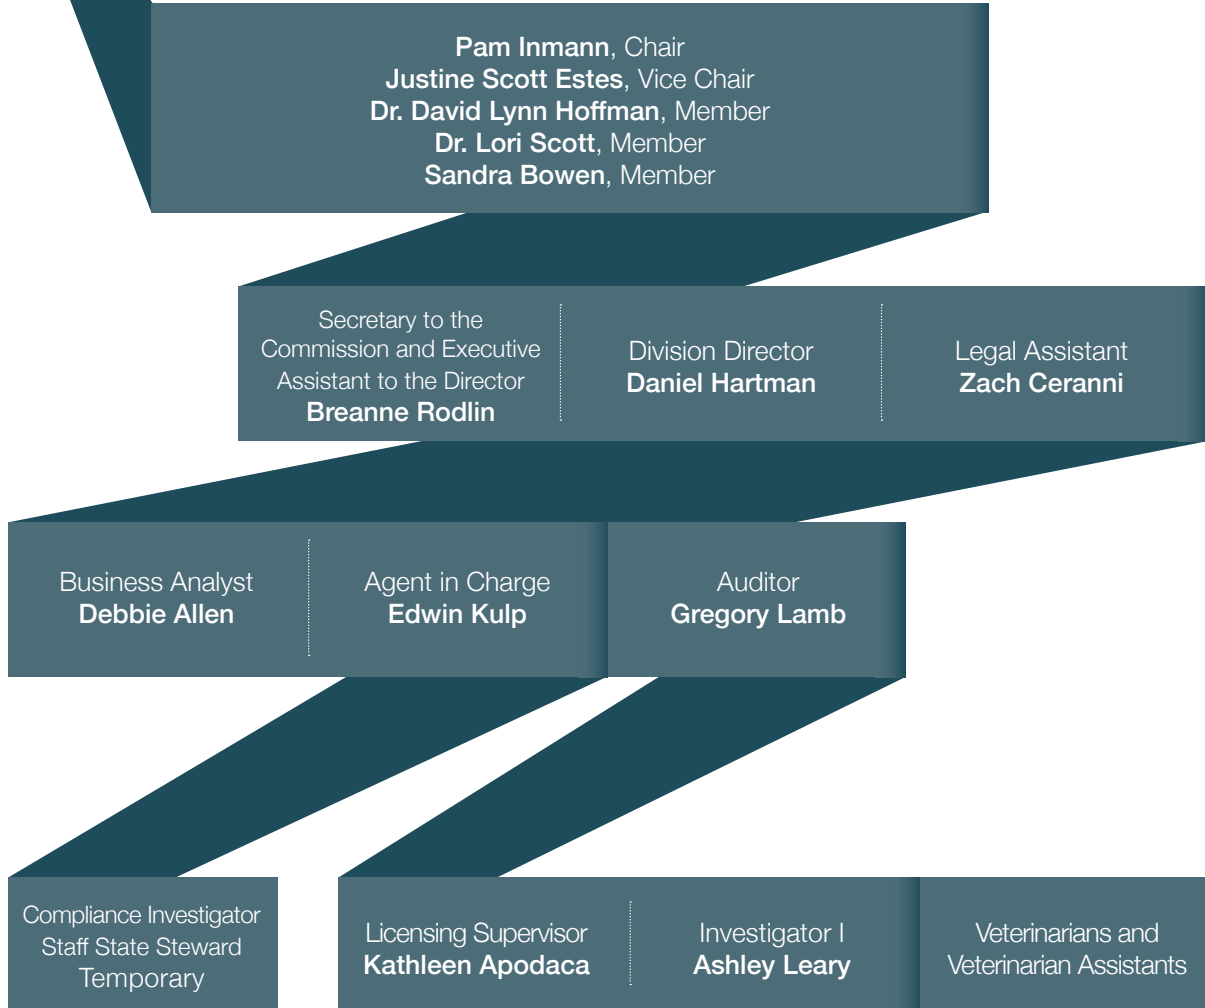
**Pam Inmann**, Chair
**Justine Scott Estes**, Vice Chair
**Dr. David Lynn Hoffman**, Member
**Dr. Lori Scott**, Member
**Sandra Bowen**, Member

Secretary to the Commission and Executive Assistant to the Director
**Breanne Rodlin**

Division Director
**Daniel Hartman**

Legal Assistant
**Zach Ceranni**

Business Analyst
**Debbie Allen**

Agent in Charge
**Edwin Kulp**

Auditor
**Gregory Lamb**

Compliance Investigator
Staff State Steward
Temporary

Licensing Supervisor
**Kathleen Apodaca**

Investigator I
**Ashley Leary**

Veterinarians and Veterinarian Assistants